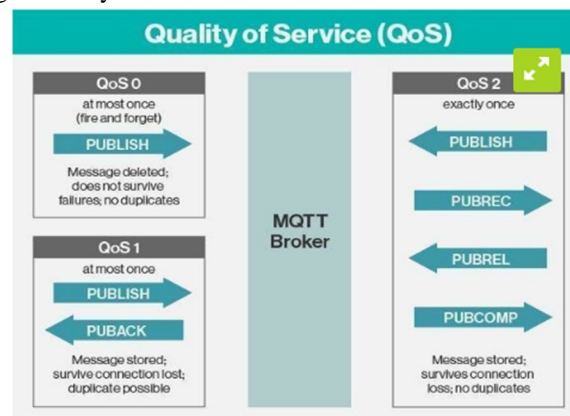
Quality of Service (QoS)

QoS 0
at most once
(fire and forget)
PUBLISH
Message deleted; does not survive failures; no duplicates

QoS 1
at most once
PUBLISH
PUBACK
Message stored; survive connection lost; duplicate possible

MQTT Broker

QoS 2
exactly once
PUBLISH
PUBREC
PUBREL
PUBCOMP
Message stored; survives connection loss; no duplicates